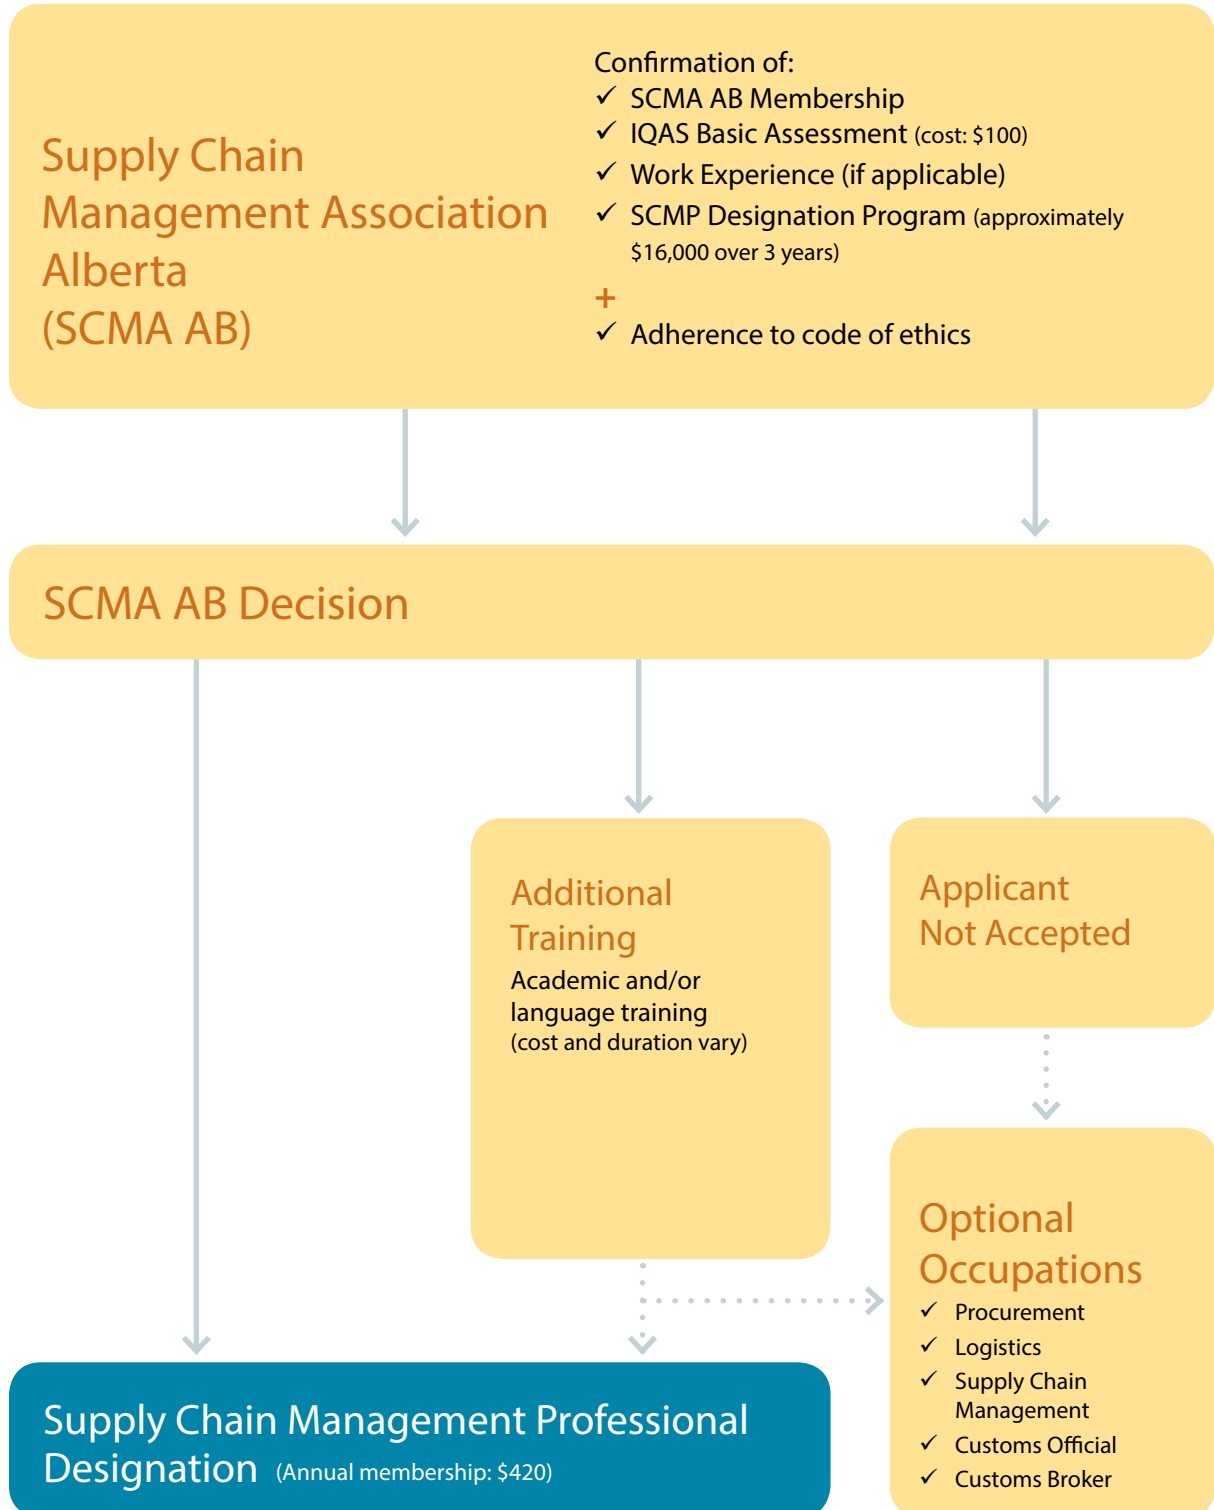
Supply Chain Management Association Alberta (SCMA AB)

Confirmation of:
✓ SCMA AB Membership
✓ IQAS Basic Assessment (cost: $100)
✓ Work Experience (if applicable)
✓ SCMP Designation Program (approximately $16,000 over 3 years)
+
✓ Adherence to code of ethics

SCMA AB Decision

Additional Training
Academic and/or language training
(cost and duration vary)

Applicant Not Accepted

Optional Occupations
✓ Procurement
✓ Logistics
✓ Supply Chain Management
✓ Customs Official
✓ Customs Broker

Supply Chain Management Professional Designation (Annual membership: $420)